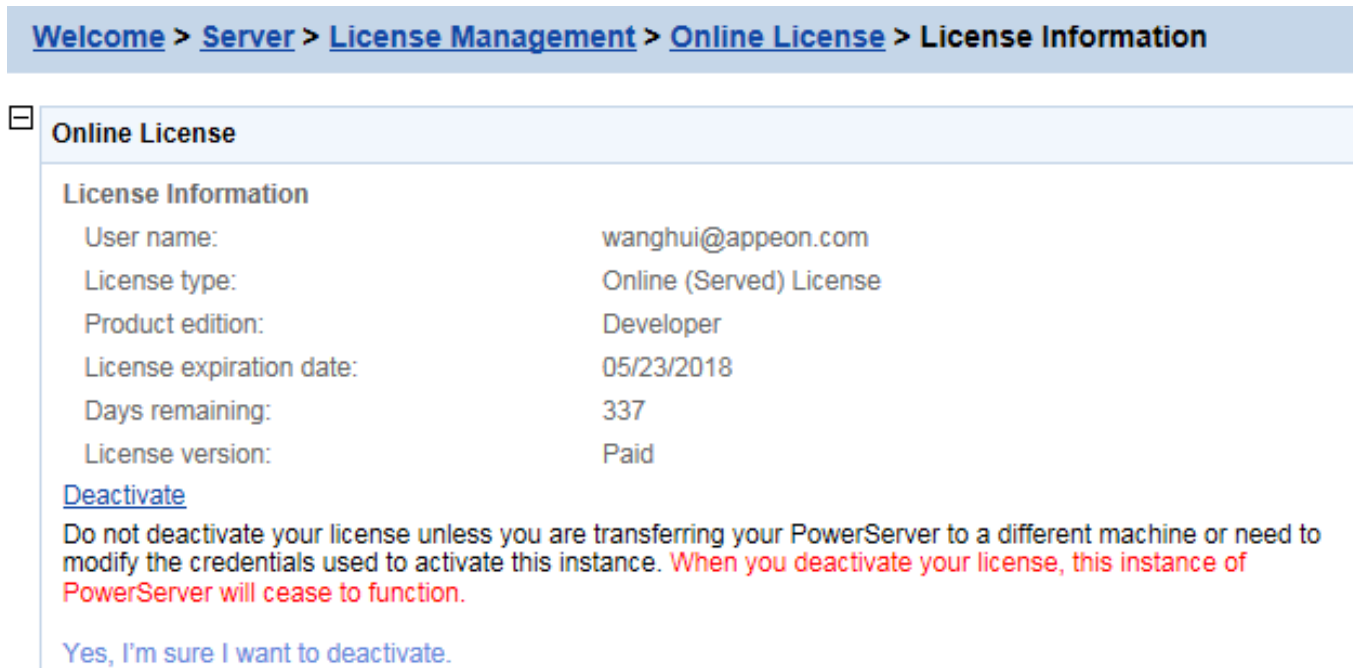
Welcome > Server > License Management > Online License > License Information

Online License

License Information

| | |
|---|---|
| User name: | wanghui@appeon.com |
| License type: | Online (Served) License |
| Product edition: | Developer |
| License expiration date: | 05/23/2018 |
| Days remaining: | 337 |
| License version: | Paid |

Deactivate

Do not deactivate your license unless you are transferring your PowerServer to a different machine or need to modify the credentials used to activate this instance. When you deactivate your license, this instance of PowerServer will cease to function.

Yes, I'm sure I want to deactivate.